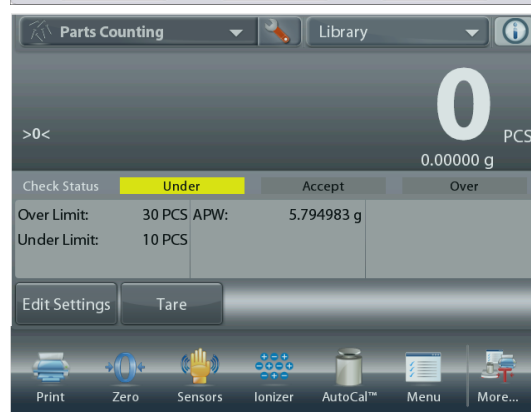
Parts Counting

Library

>0<

0

PCS

0.00000 g

Check Status

Under

Accept

Over

Over Limit: 30 PCS

Under Limit: 10 PCS

APW: 5.794983 g

Edit Settings

Tare

Print

Zero

Sensors

Ionizer

AutoCal™

Menu

More...